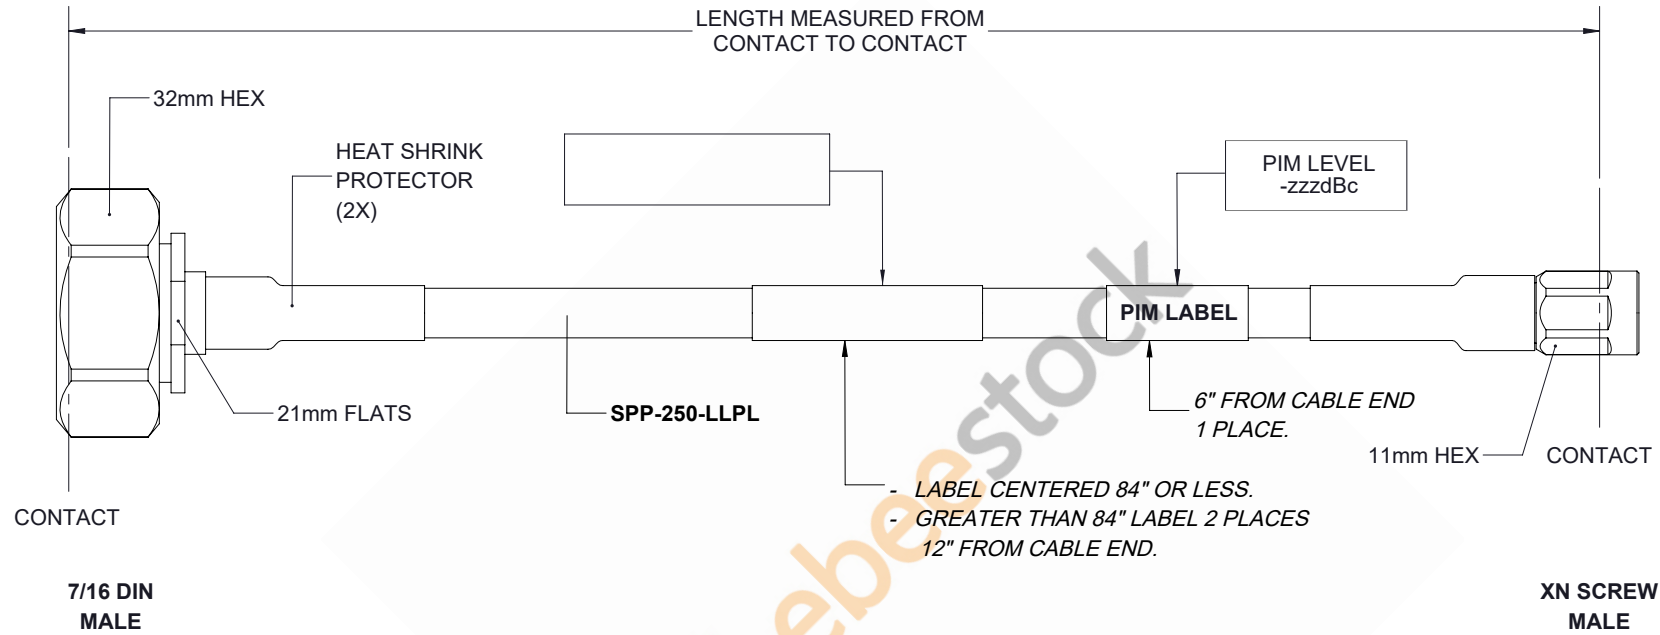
LENGTH MEASURED FROM CONTACT TO CONTACT

32mm HEX

HEAT SHRINK PROTECTOR (2X)

PIM LEVEL -zzzdBc

PIM LABEL

21mm FLATS

SPP-250-LLPL

6" FROM CABLE END 1 PLACE.

11mm HEX

CONTACT

CONTACT

- LABEL CENTERED 84" OR LESS.
- GREATER THAN 84" LABEL 2 PLACES 12" FROM CABLE END.

7/16 DIN MALE

XN SCREW MALE

ebeestock